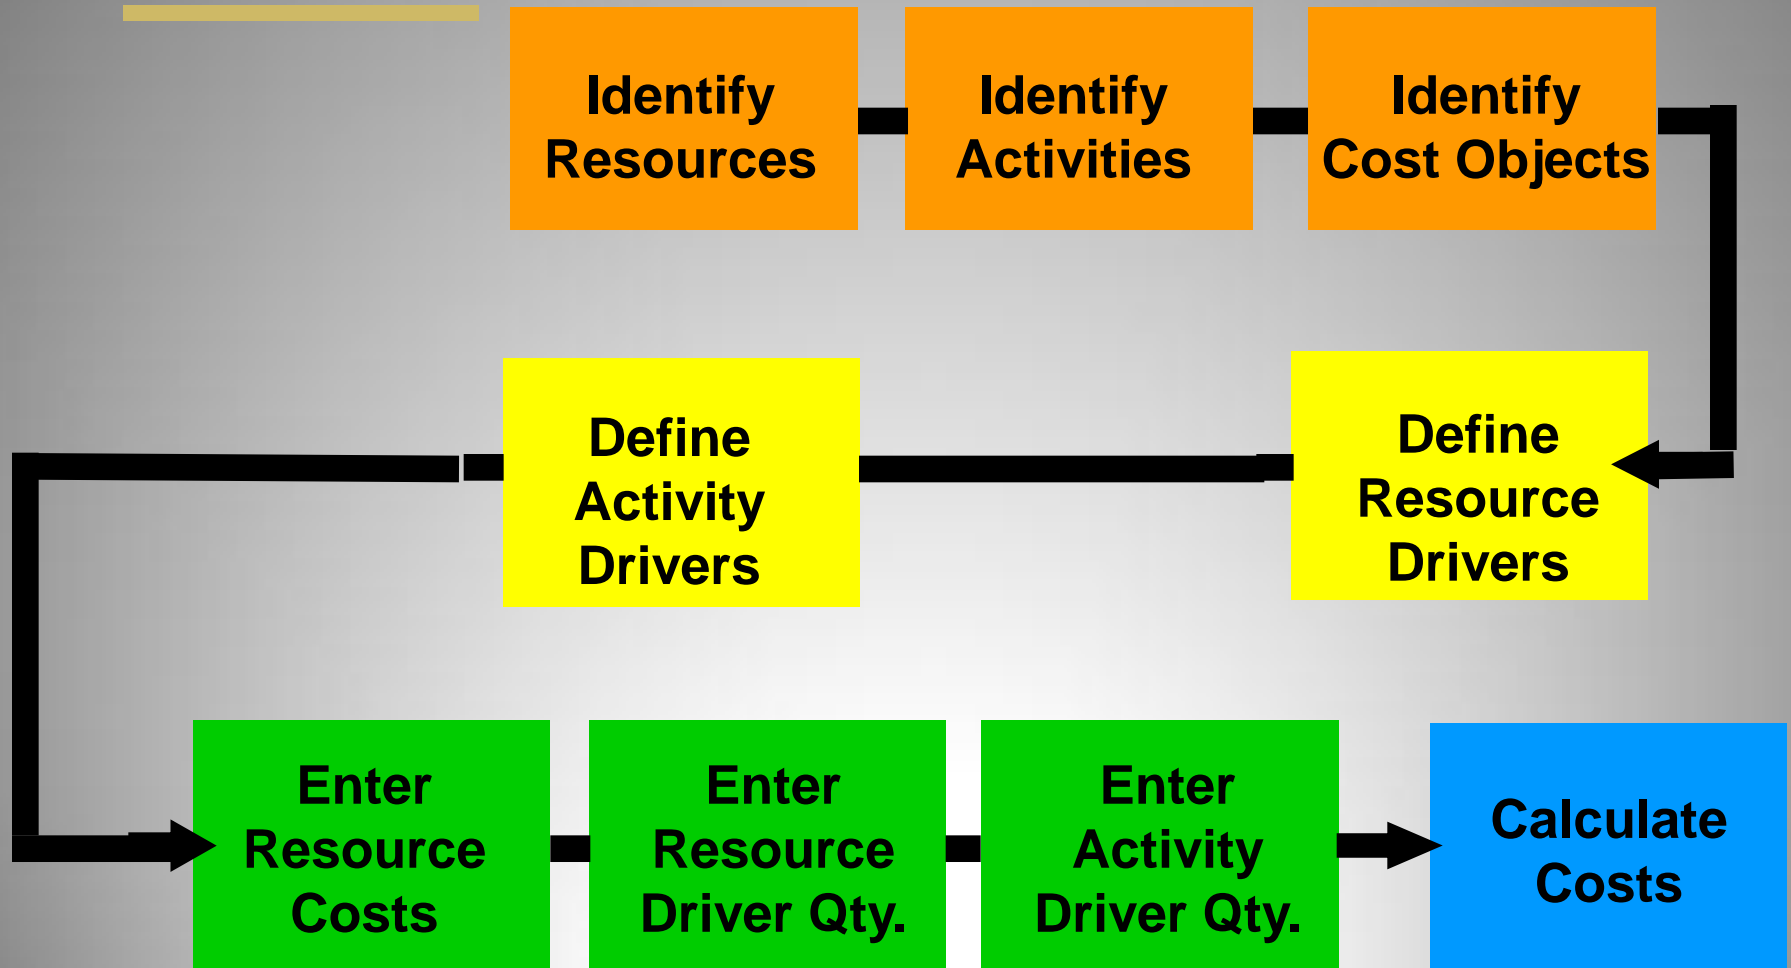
Identify Resources

Identify Activities

Identify Cost Objects

Define Resource Drivers

Define Activity Drivers

Enter Resource Costs

Enter Resource Driver Qty.

Enter Activity Driver Qty.

Calculate Costs